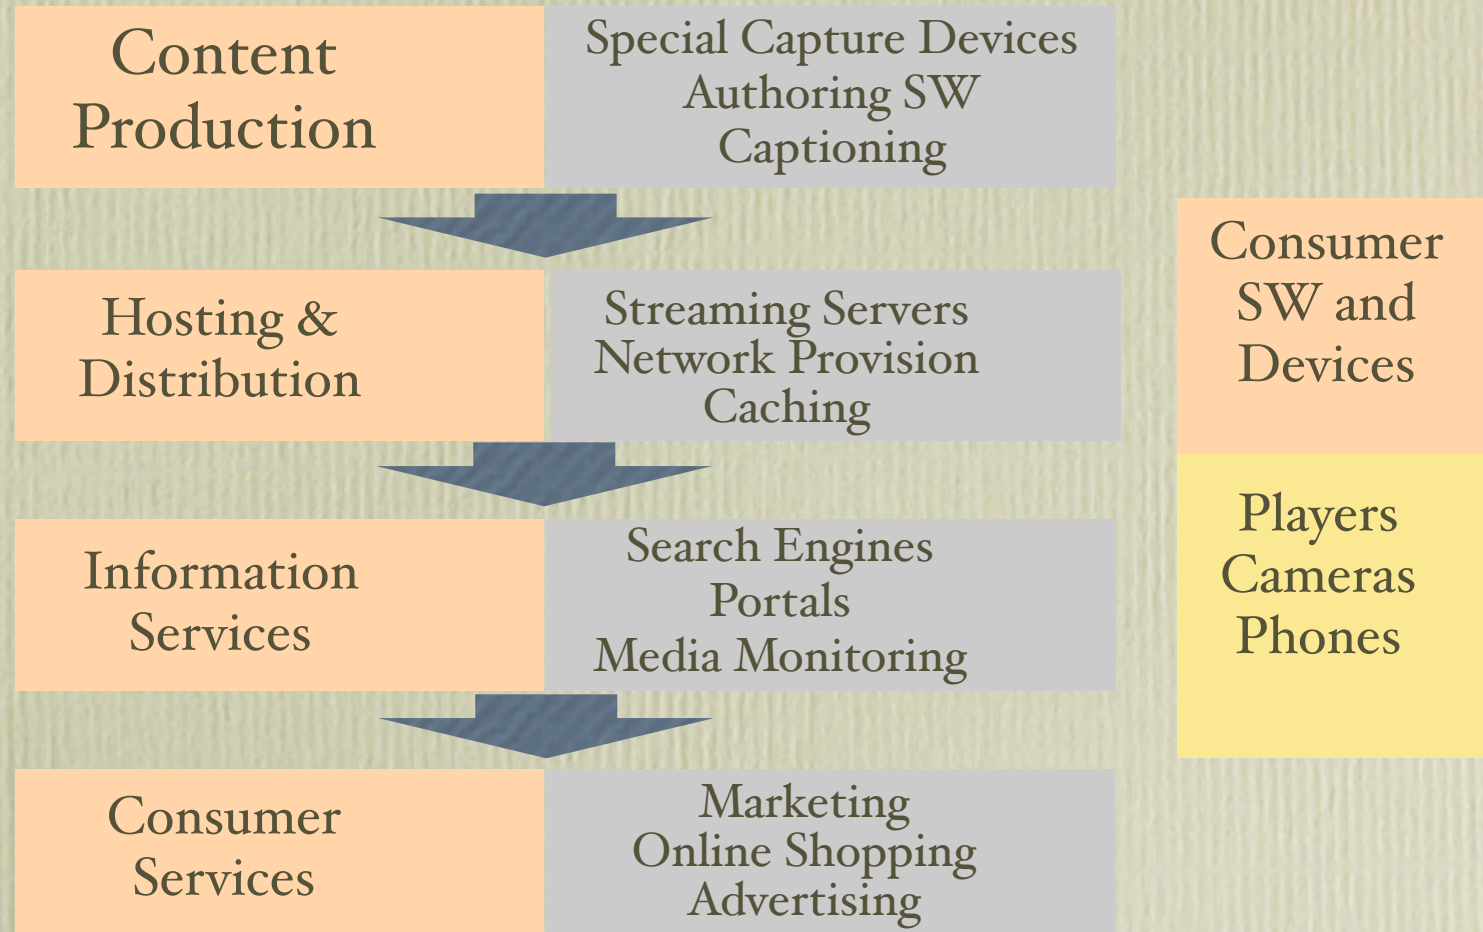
Content Production

Special Capture Devices
Authoring SW
Captioning

Hosting & Distribution

Streaming Servers
Network Provision
Caching

Information Services

Search Engines
Portals
Media Monitoring

Consumer Services

Marketing
Online Shopping
Advertising

Consumer SW and Devices

Players
Cameras
Phones